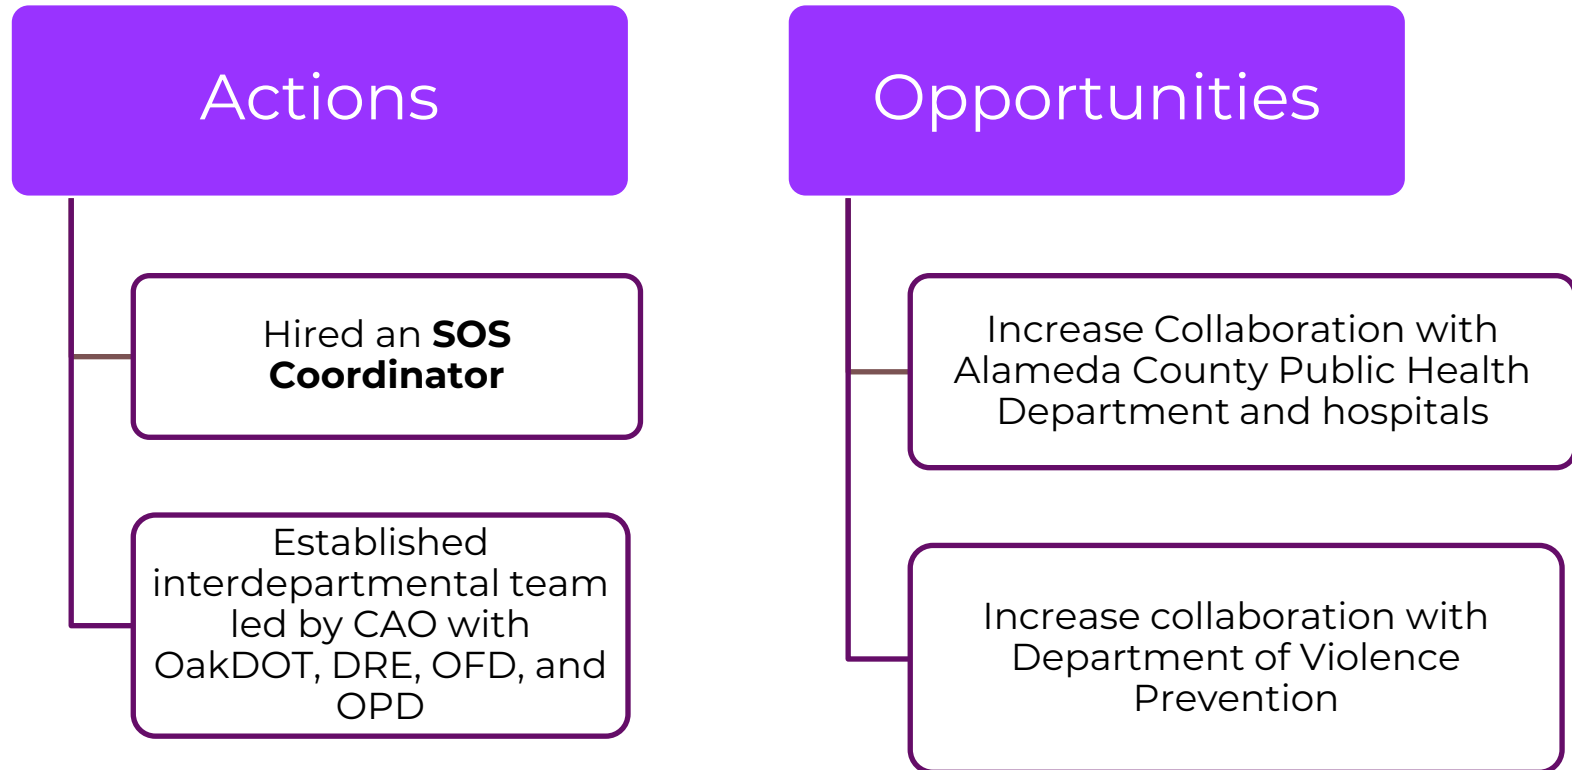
Actions

Hired an **SOS Coordinator**

Established interdepartmental team led by CAO with OakDOT, DRE, OFD, and OPD

Opportunities

Increase Collaboration with Alameda County Public Health Department and hospitals

Increase collaboration with Department of Violence Prevention